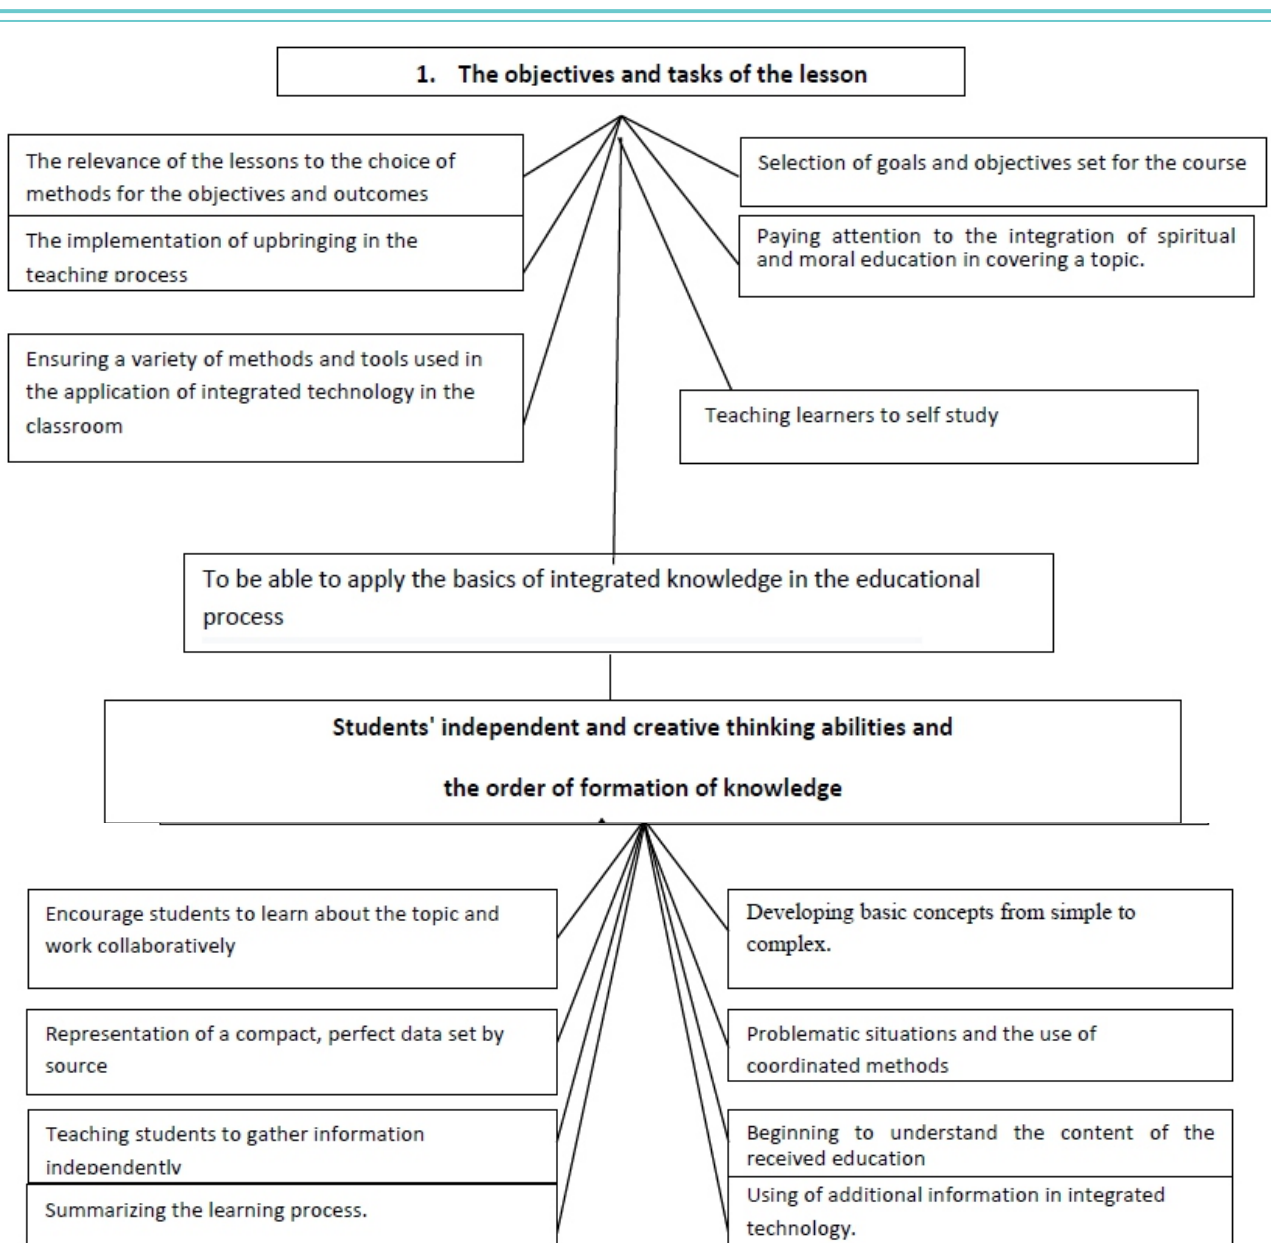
1. The objectives and tasks of the lesson

The relevance of the lessons to the choice of methods for the objectives and outcomes

The implementation of upbringing in the teaching process

Ensuring a variety of methods and tools used in the application of integrated technology in the classroom

Selection of goals and objectives set for the course

Paying attention to the integration of spiritual and moral education in covering a topic.

Teaching learners to self study

To be able to apply the basics of integrated knowledge in the educational process

Students' independent and creative thinking abilities and the order of formation of knowledge

Encourage students to learn about the topic and work collaboratively

Representation of a compact, perfect data set by source

Teaching students to gather information independently

Summarizing the learning process.

Developing basic concepts from simple to complex.

Problematic situations and the use of coordinated methods

Beginning to understand the content of the received education

Using of additional information in integrated technology.